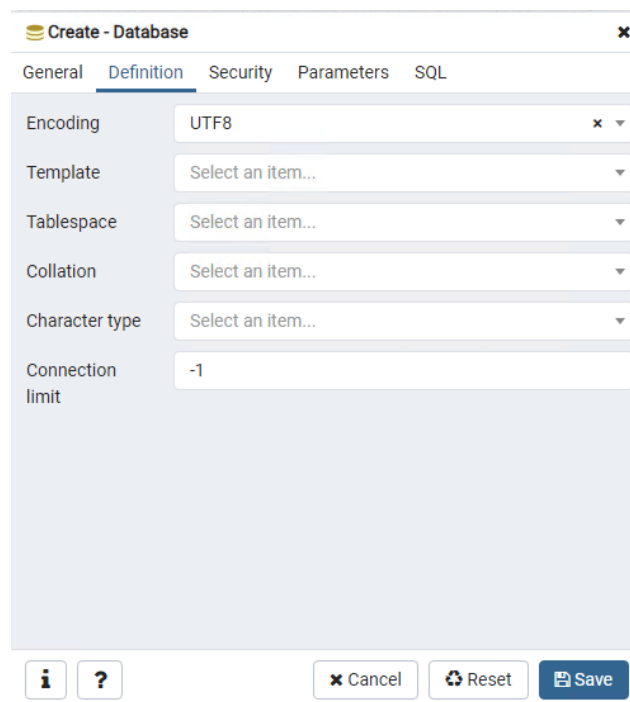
Create - Database

General Definition Security Parameters SQL

Encoding UTF8

Template Select an item...

Tablespace Select an item...

Collation Select an item...

Character type Select an item...

Connection limit -1

i ? Cancel Reset Save